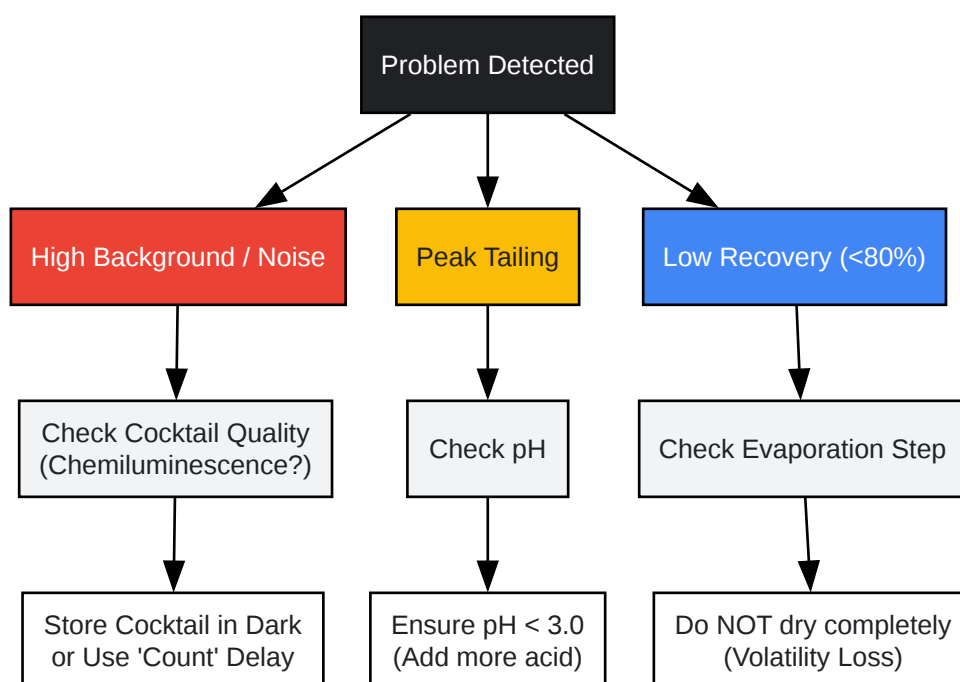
Problem Detected

High Background / Noise

Peak Tailing

Low Recovery (<80%)

Check Cocktail Quality (Chemiluminescence?)

Check pH

Check Evaporation Step

Store Cocktail in Dark or Use 'Count' Delay

Ensure pH < 3.0 (Add more acid)

Do NOT dry completely (Volatility Loss)